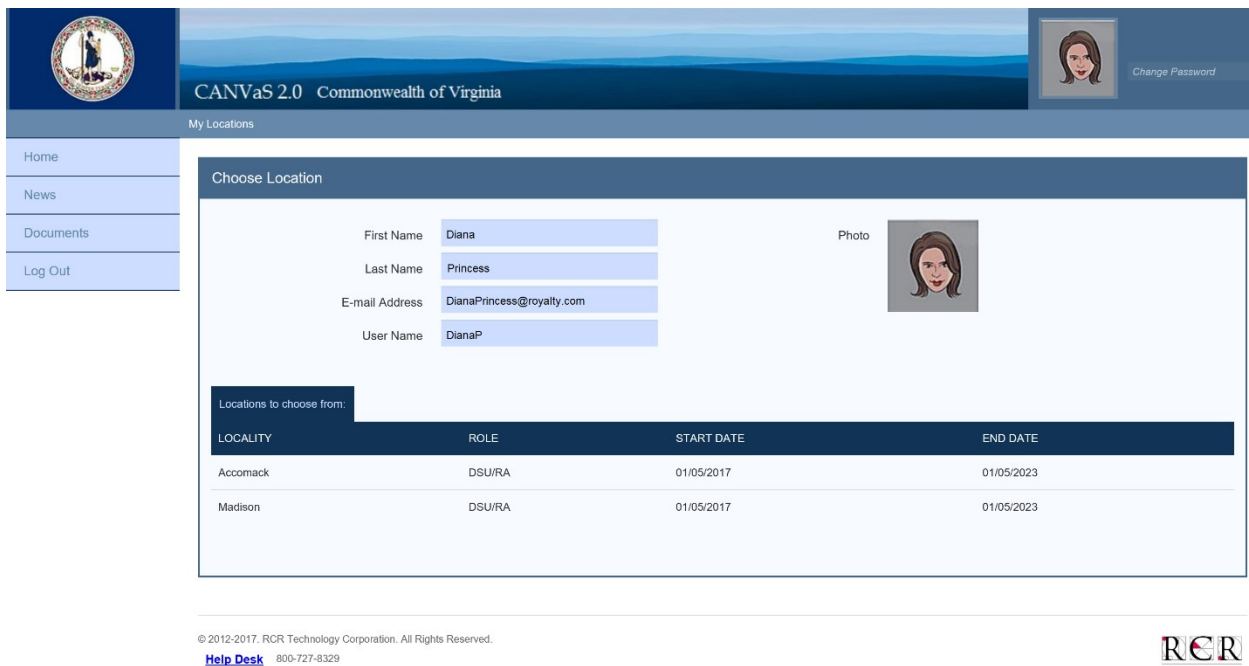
CANVaS 2.0 Commonwealth of Virginia

Change Password

My Locations

Home

News

Documents

Log Out

Choose Location

First Name Diana

Last Name Princess

E-mail Address DianaPrincess@royalty.com

User Name DianaP

Photo

Locations to choose from:

| LOCALITY | ROLE | START DATE | END DATE |
|---|---|---|---|
| Accomack | DSU/RA | 01/05/2017 | 01/05/2023 |
| Madison | DSU/RA | 01/05/2017 | 01/05/2023 |

© 2012-2017. RCR Technology Corporation. All Rights Reserved.

Help Desk 800-727-8329

RCR